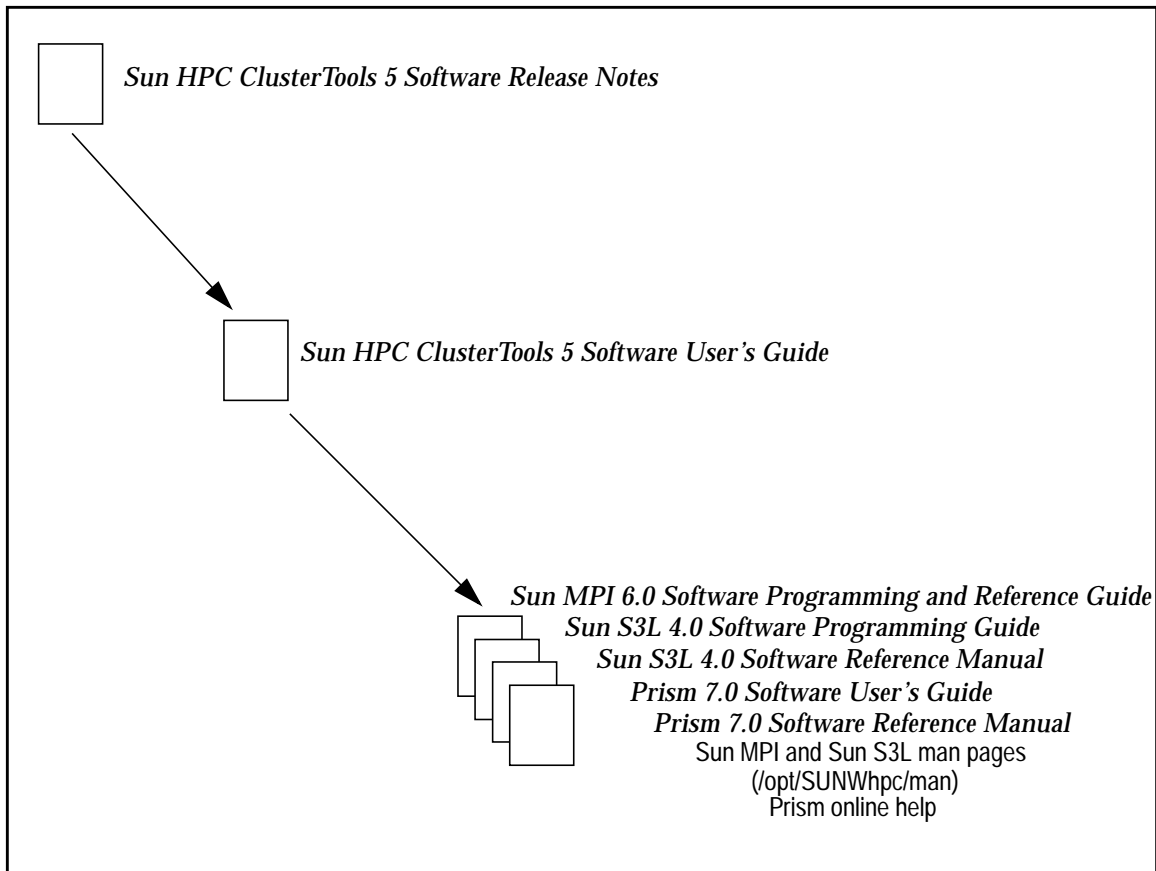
Sun HPC ClusterTools 5 Software Release Notes

Sun HPC ClusterTools 5 Software User's Guide

Sun MPI 6.0 Software Programming and Reference Guide
Sun S3L 4.0 Software Programming Guide
Sun S3L 4.0 Software Reference Manual
Prism 7.0 Software User's Guide
Prism 7.0 Software Reference Manual
Sun MPI and Sun S3L man pages
(/opt/SUNWhpc/man)
Prism online help